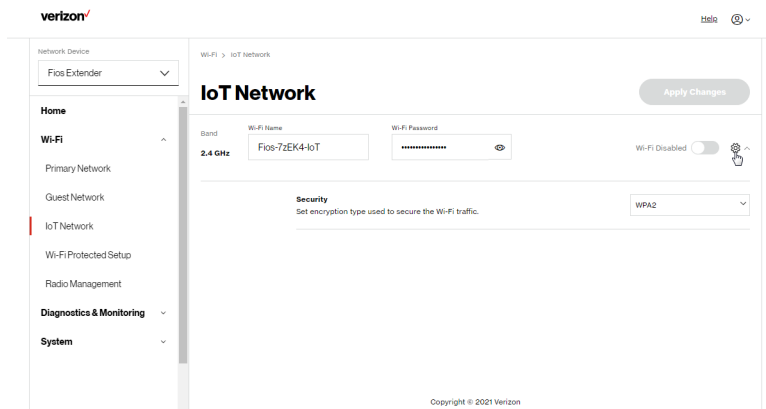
verizon✓

Help

Network Device

Fios Extender

Home

Wi-Fi

Primary Network

Guest Network

IoT Network

Wi-Fi Protected Setup

Radio Management

Diagnostics & Monitoring

System

Wi-Fi > IoT Network

IoT Network

Apply Changes

Band
2.4 GHz

Wi-Fi Name
Fios-7zEK4-IoT

Wi-Fi Password
••••••••••••••••

Wi-Fi Disabled

Security
Set encryption type used to secure the Wi-Fi traffic.

WPA2

Copyright © 2021 Verizon